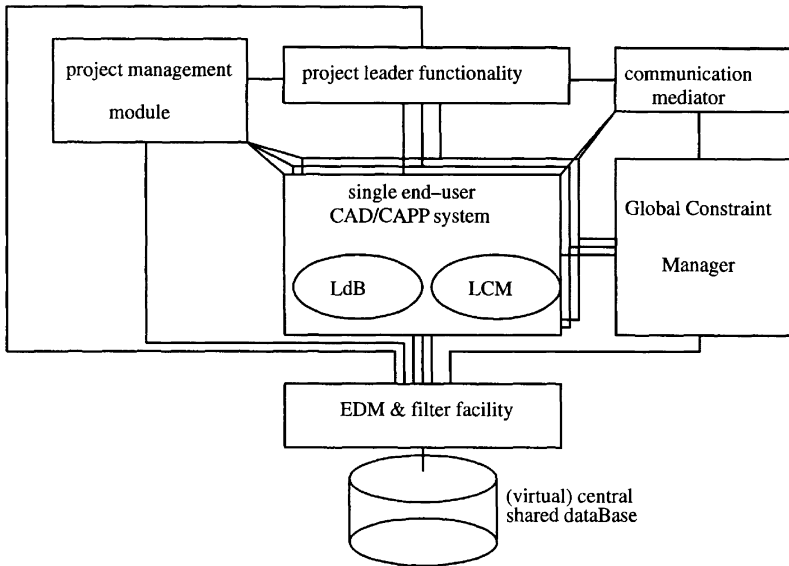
project management module

project leader functionality

communication mediator

single end–user CAD/CAPP system

LdB

LCM

Global Constraint Manager

EDM & filter facility

(virtual) central shared dataBase